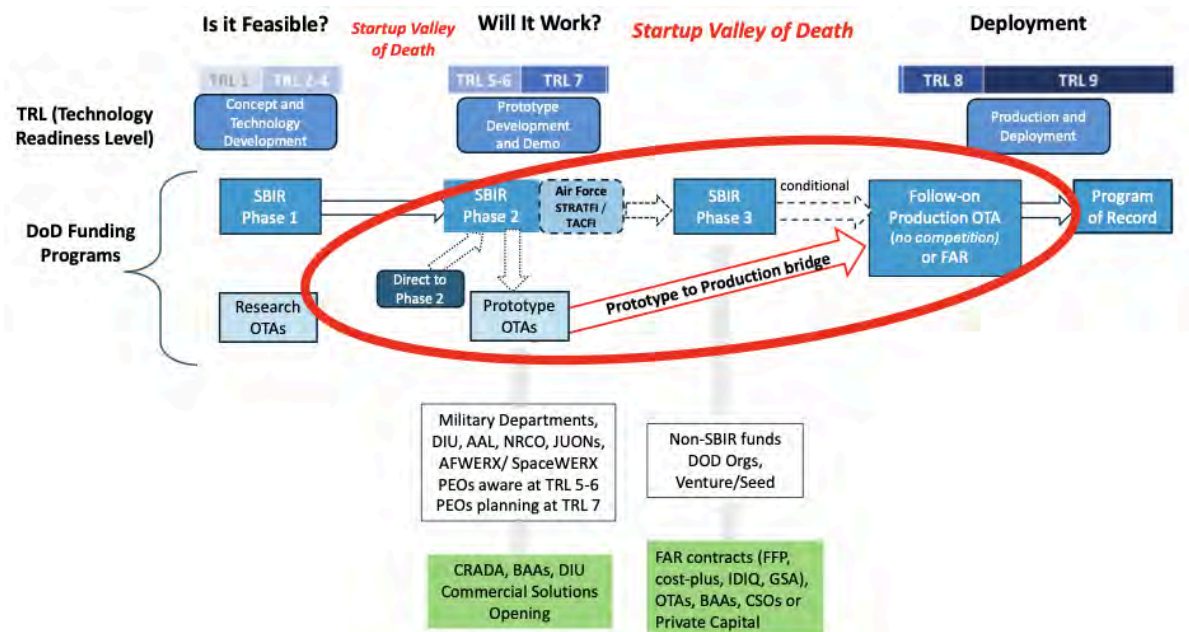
Is it Feasible?

Startup Valley of Death

Will It Work?

Startup Valley of Death

Deployment

TRL 1 TRL 2-4

Concept and Technology Development

TRL 5-6 TRL 7

Prototype Development and Demo

TRL 8 TRL 9

Production and Deployment

TRL (Technology Readiness Level)

DoD Funding Programs

SBIR Phase 1

SBIR Phase 2

Air Force STRATFI / TACFI

SBIR Phase 3

conditional

Follow-on Production OTA (no competition) or FAR

Program of Record

Direct to Phase 2

Research OTAs

Prototype OTAs

Prototype to Production bridge

Military Departments, DIU, AAL, NRCO, JUONs, AFWERX/ SpaceWERX PEOs aware at TRL 5-6 PEOs planning at TRL 7

Non-SBIR funds DOD Orgs, Venture/Seed

CRADA, BAAs, DIU Commercial Solutions Opening

FAR contracts (FFP, cost-plus, IDIQ, GSA), OTAs, BAAs, CSOs or Private Capital